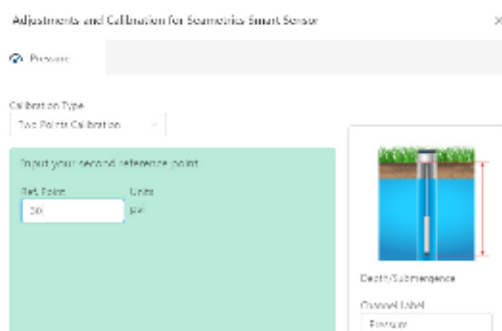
Adjustments and Calibration for Seametrics Smart Sensor

×

Pressure

Calibration Type

Two Points Calibration

Input your second reference point

Ref. Point

30

Units

psi

Depth/Submergence

Channel Label

Pressure